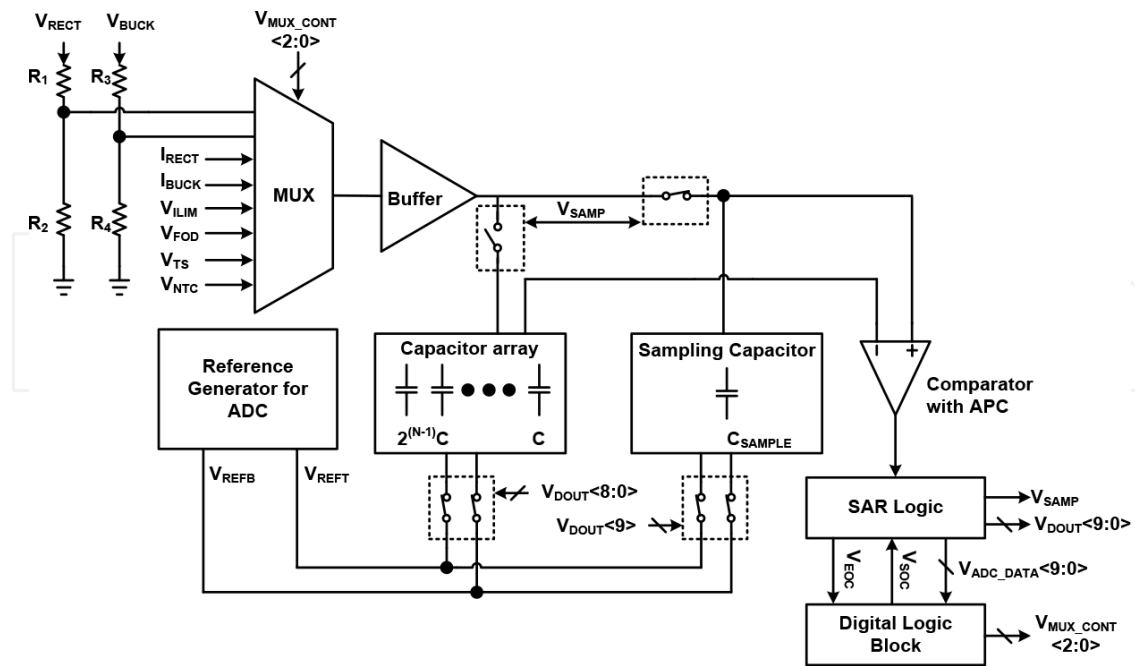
$V_{RECT}$ $V_{BUCK}$ $V_{MUX\_CONT}$ <2:0>

$R_1$ $R_3$

$R_2$ $R_4$

$I_{RECT}$
$I_{BUCK}$
$V_{ILIM}$
$V_{FOD}$
$V_{TS}$
$V_{NTC}$

MUX

Buffer

$V_{SAMP}$

Reference Generator for ADC

$V_{REFB}$ $V_{REFT}$

Capacitor array

$2^{(N-1)}C$ C

Sampling Capacitor

$C_{SAMPLE}$

- +

Comparator with APC

$V_{DOUT}$<8:0>

$V_{DOUT}$<9>

SAR Logic

$V_{SAMP}$

$V_{DOUT}$<9:0>

$V_{EOC}$ $V_{SOC}$ $V_{ADC\_DATA}$<9:0>

Digital Logic Block

$V_{MUX\_CONT}$ <2:0>